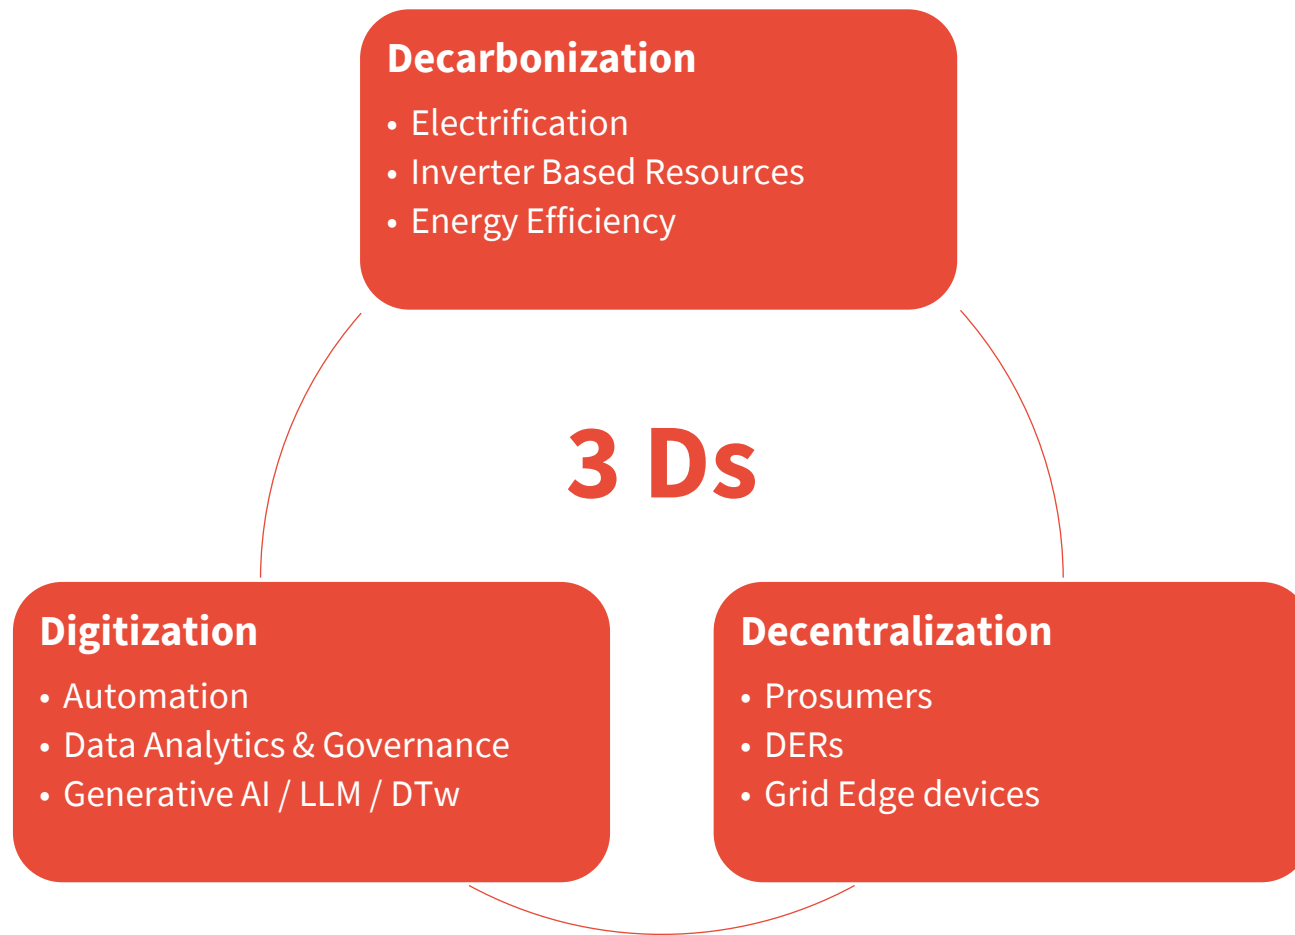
Decarbonization
• Electrification
• Inverter Based Resources
• Energy Efficiency

3 Ds

Digitization
• Automation
• Data Analytics & Governance
• Generative AI / LLM / DTw

Decentralization
• Prosumers
• DERs
• Grid Edge devices